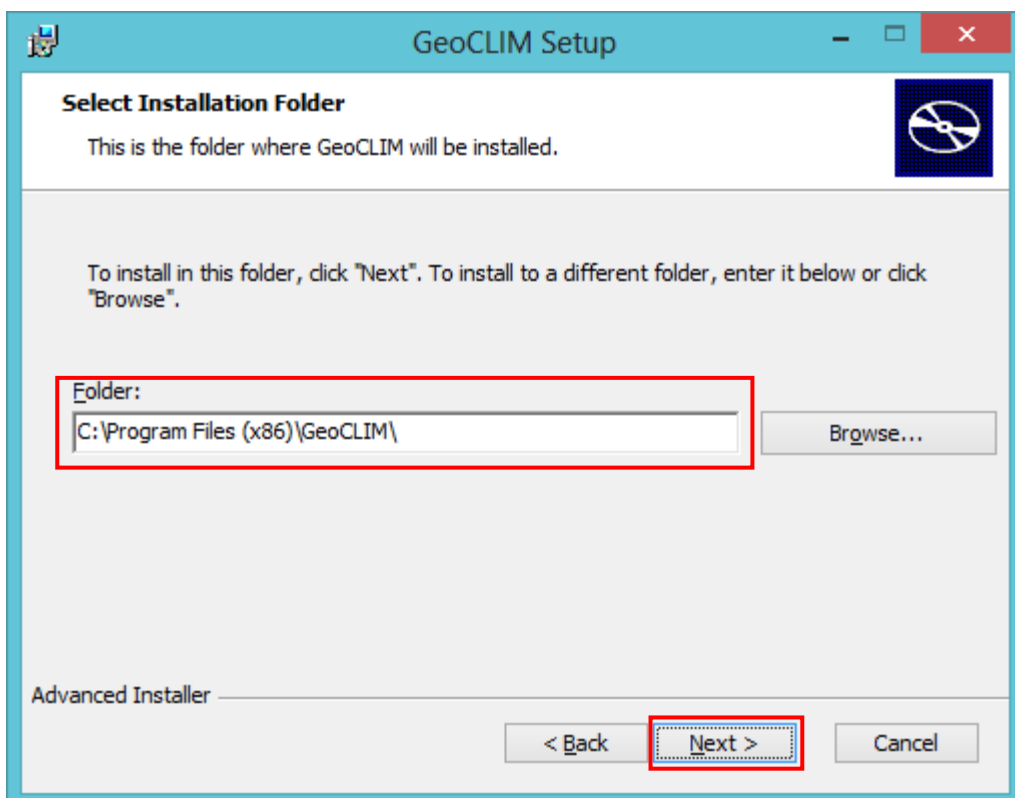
GeoCLIM Setup

Select Installation Folder

This is the folder where GeoCLIM will be installed.

To install in this folder, click "Next". To install to a different folder, enter it below or click "Browse".

Folder:

C:\Program Files (x86)\GeoCLIM\

Browse...

Advanced Installer

< Back

Next >

Cancel